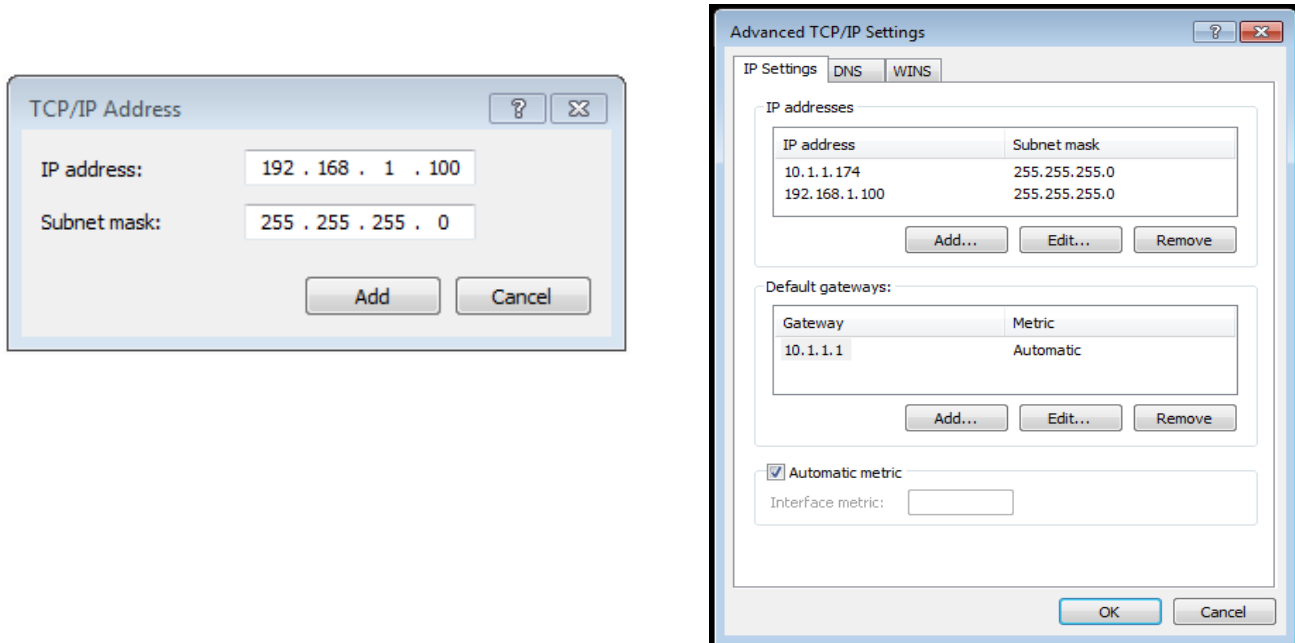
TCP/IP Address

IP address: 192 . 168 . 1 . 100

Subnet mask: 255 . 255 . 255 . 0

Add Cancel

Advanced TCP/IP Settings

IP Settings DNS WINS

IP addresses

| IP address | Subnet mask |
|---|---|
| 10.1.1.174 | 255.255.255.0 |
| 192.168.1.100 | 255.255.255.0 |

Add... Edit... Remove

Default gateways:

| Gateway | Metric |
|---|---|
| 10.1.1.1 | Automatic |

Add... Edit... Remove

Automatic metric

Interface metric:

OK Cancel